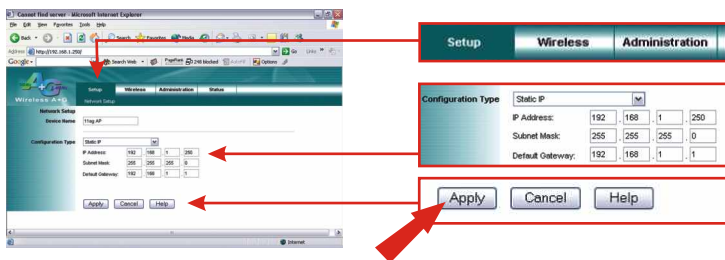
Cannot find server - Microsoft Internet Explorer

File Edit View Favorites Tools Help

Back Search Favorites Media

Address http://192.168.1.250/ Go Links

Google Search Web PageRank 248 blocked AutoFill Options

Wireless A+G

Setup Wireless Administration Status

Network Setup

Network Setup

Device Name 11ag AP

Configuration Type Static IP

IP Address: 192 . 168 . 1 . 250

Subnet Mask: 255 . 255 . 255 . 0

Default Gateway: 192 . 168 . 1 . 1

Apply Cancel Help

Internet

Setup Wireless Administration

Configuration Type Static IP

IP Address: 192 . 168 . 1 . 250

Subnet Mask: 255 . 255 . 255 . 0

Default Gateway: 192 . 168 . 1 . 1

Apply Cancel Help